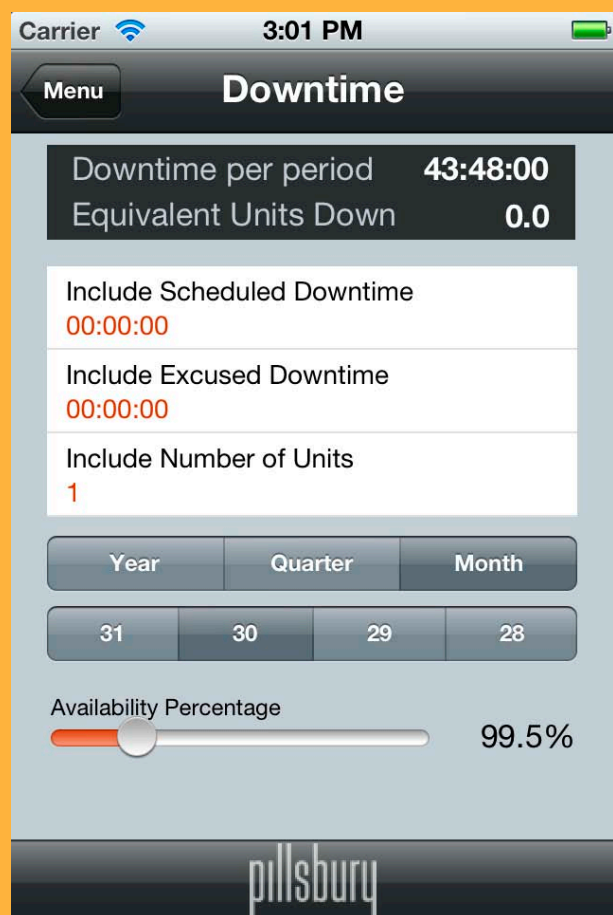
Carrier 3:01 PM

Menu Downtime

Downtime per period 43:48:00
Equivalent Units Down 0.0

Include Scheduled Downtime
00:00:00

Include Excused Downtime
00:00:00

Include Number of Units
1

| Year | Quarter | Month |
|---|---|---|

| 31 | 30 | 29 | 28 |
|---|---|---|---|

Availability Percentage
99.5%

pillsbury